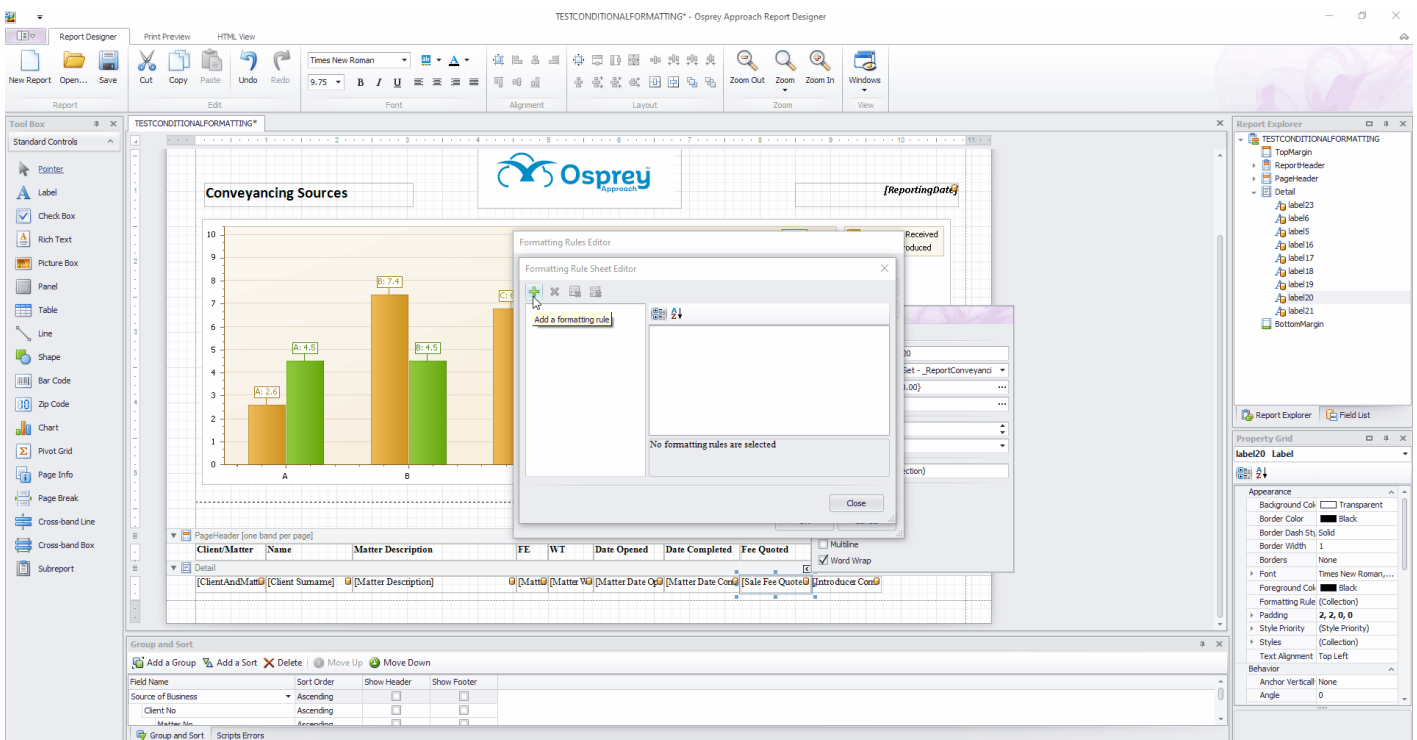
TESTCONDITIONALFORMATTING* - Osprey Approach Report Designer

Report Designer Print Preview HTML View

New Report Open... Save
Report
Cut Copy Paste Undo Redo
Edit
Times New Roman 9.75 B I U
Font
Alignment
Layout
Zoom Out Zoom Zoom In
Zoom
Windows
View

Tool Box
Standard Controls
Pointer
Label
Check Box
Rich Text
Picture Box
Panel
Table
Line
Shape
Bar Code
Zip Code
Chart
Pivot Grid
Page Info
Page Break
Cross-band Line
Cross-band Box
Subreport

TESTCONDITIONALFORMATTING*

Conveyancing Sources
Osprey Approach
[ReportingDate]

10 9 8 7 6 5 4 3 2 1 0
A: 2.6 A: 4.5 B: 7.4 B: 4.5 C: 6
A B
Received
roduced

Formatting Rules Editor
Formatting Rule Sheet Editor
Add a formatting rule
No formatting rules are selected
Close

20
Set - _ReportConveyanci
.00}
ction)
Multiline
Word Wrap

PageHeader [one band per page]
Client/Matter Name Matter Description FE WT Date Opened Date Completed Fee Quoted
Detail
[ClientAndMatt [Client Surname] [Matter Description] [Matt [Matter W [Matter Date Op [Matter Date Com [Sale Fee Quote Introducer Con

Group and Sort
Add a Group Add a Sort Delete Move Up Move Down
| Field Name | Sort Order | Show Header | Show Footer |
|---|---|---|---|
| Source of Business | Ascending | | |
| Client No | Ascending | | |
| Matter No | Ascending | | |

Group and Sort Scripts Errors

Report Explorer
TESTCONDITIONALFORMATTING
TopMargin
ReportHeader
PageHeader
Detail
label23
label6
label5
label16
label17
label18
label19
label20
label21
BottomMargin
Report Explorer Field List

Property Grid
label20 Label
Appearance
Background Col Transparent
Border Color Black
Border Dash Sty Solid
Border Width 1
Borders None
Font Times New Roman,...
Foreground Col Black
Formatting Rule (Collection)
Padding 2, 2, 0, 0
Style Priority (Style Priority)
Styles (Collection)
Text Alignment Top Left
Behavior
Anchor Verticall None
Angle 0